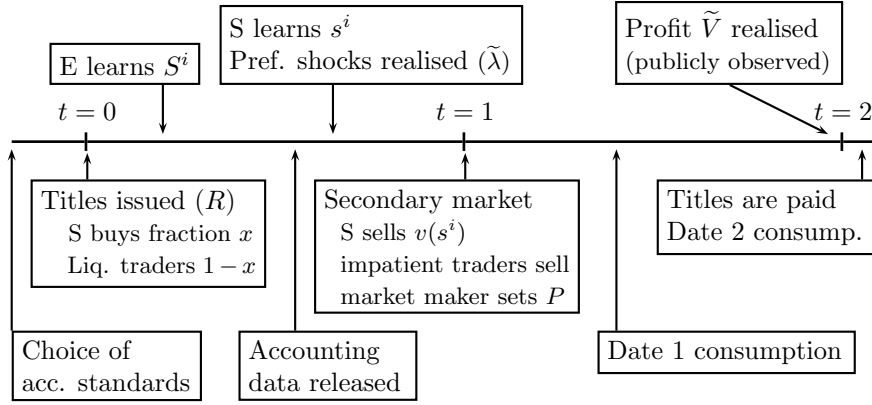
S learns $s^i$
Pref. shocks realised $(\widetilde{\lambda})$

Profit $\widetilde{V}$ realised
(publicly observed)

E learns $S^i$

$t = 0$

$t = 1$

$t = 2$

Titles issued $(R)$
S buys fraction $x$
Liq. traders $1 - x$

Secondary market
S sells $v(s^i)$
impatient traders sell
market maker sets $P$

Titles are paid
Date 2 consump.

Choice of
acc. standards

Accounting
data released

Date 1 consumption